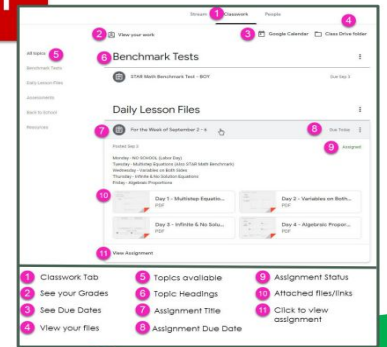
Stream 1 Classwork People

4

2 View your work

3 Google Calendar Class Drive folder

All topics 5

Benchmark Tests

Daily Lesson Files

Assessments

Back to School

Resources

6 Benchmark Tests

STAR Math Benchmark Test - BOY

Due Sep 3

Daily Lesson Files

7 For the Week of September 2 - 6

8 Due Today

9 Assigned

Posted Sep 2

Monday - NO SCHOOL (Labor Day)
Tuesday - Multistep Equations (Also STAR Math Benchmark)
Wednesday - Variables on Both Sides
Thursday - Infinite & No Solution Equations
Friday - Algebraic Proportions

10

Day 1 - Multistep Equatio...
PDF

Day 2 - Variables on Both...
PDF

Day 3 - Infinite & No Solu...
PDF

Day 4 - Algebraic Propor...
PDF

11 View Assignment

| | | |
|---|---|---|
| 1 Classwork Tab | 5 Topics available | 9 Assignment Status |
| 2 See your Grades | 6 Topic Headings | 10 Attached files/links |
| 3 See Due Dates | 7 Assignment Title | 11 Click to view assignment |
| 4 View your files | 8 Assignment Due Date | |